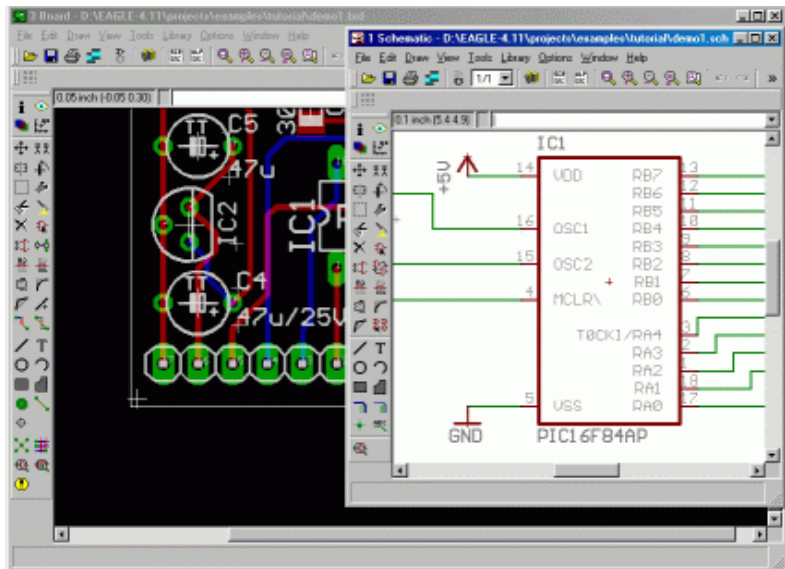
2 Board - D:\EAGLE-4.11\projects\examples\tutorial\demo1.brd

File Edit Draw View Tools Library Options Window Help

0.05 inch (-0.05 0.30)

C5
47u
IC2
C4
47u/25V
IC1

1 Schematic - D:\EAGLE-4.11\projects\examples\tutorial\demo1.sch

File Edit Draw View Tools Library Options Window Help

1/1

0.1 inch (5.4 4.9)

IC1
+5V
14 VDD
16 OSC1
15 OSC2
4 MCLR\
5 VSS
GND
RB7 13
RB6 12
RB5 11
RB4 10
RB3 9
RB2 8
RB1 7
RB0 6
T0CK1/RA4 3
RA3 2
RA2 1
RA1 18
RA0 17
PIC16F84AP